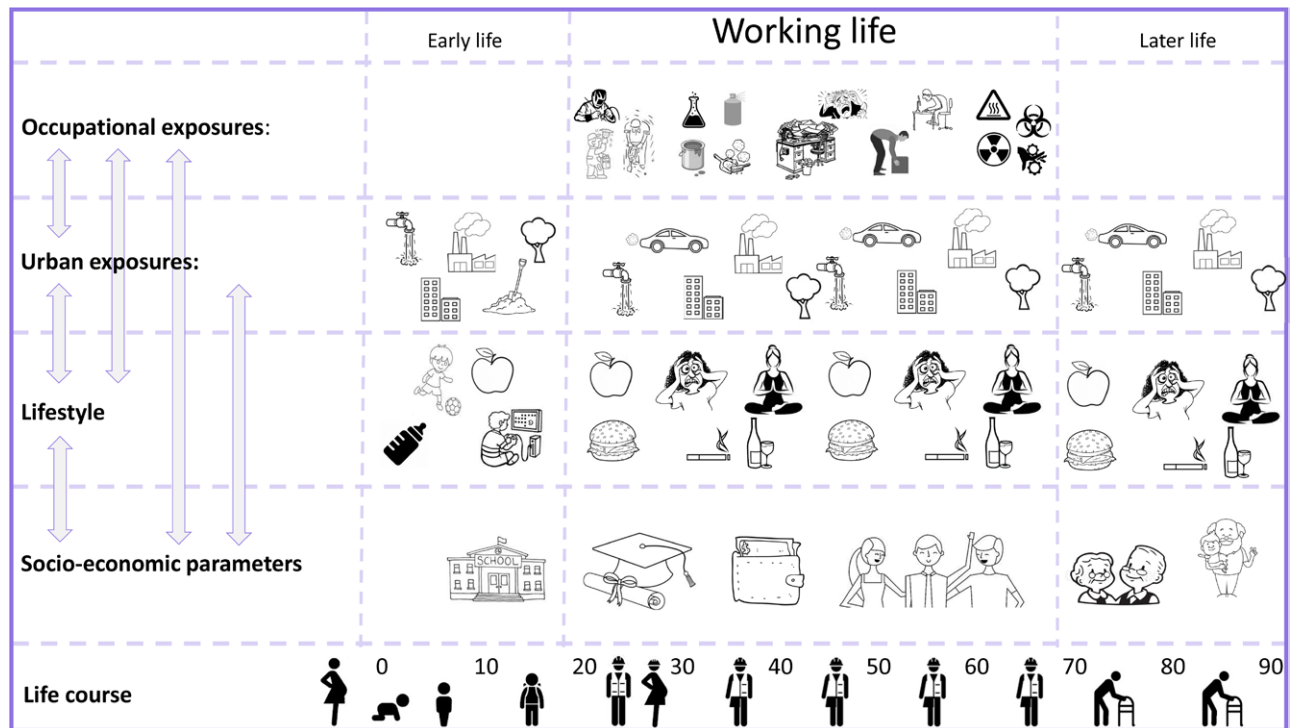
| | Early life | Working life | Later life |
|---|---|---|---|
| **Occupational exposures**: | | | |
| **Urban exposures:** | | | |
| **Lifestyle** | | | |
| **Socio-economic parameters** | SCHOOL | | |
| **Life course** | 0 10 | 20 30 40 50 60 | 70 80 90 |